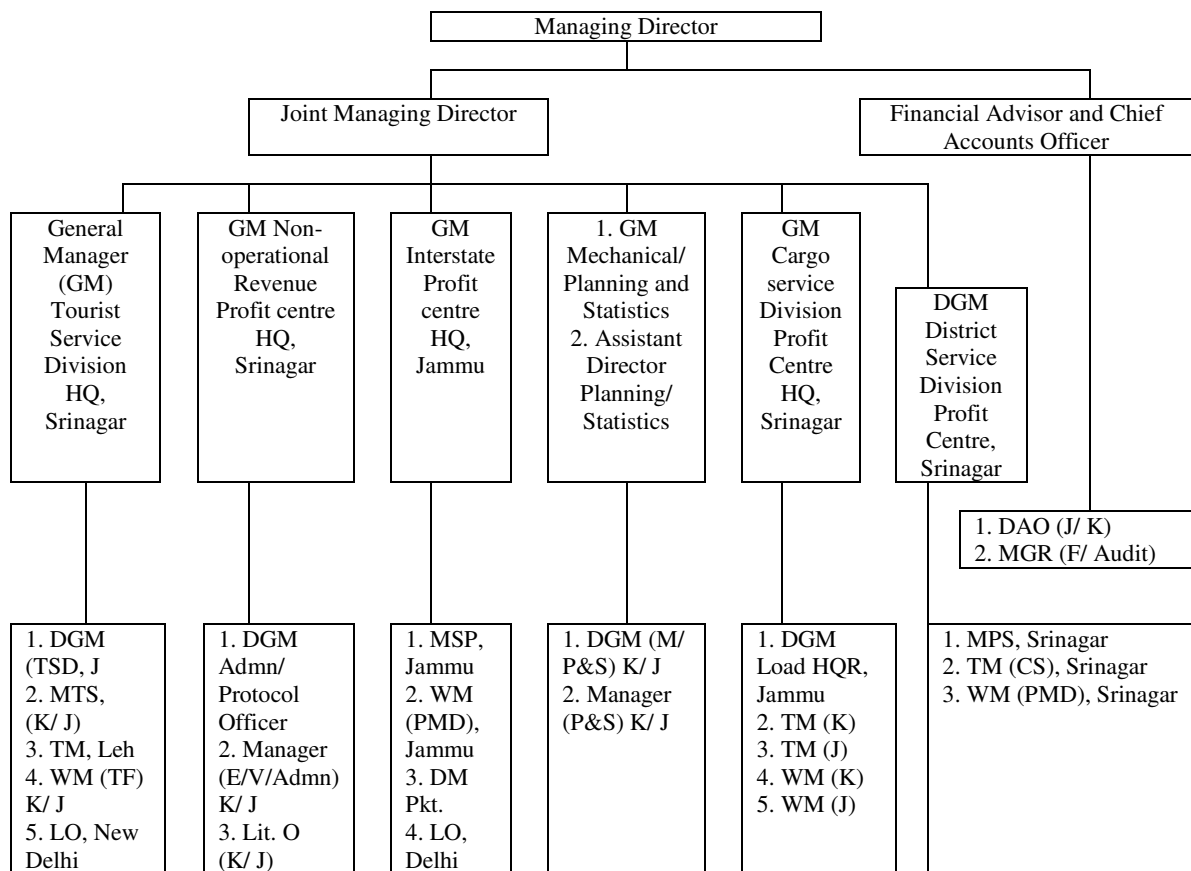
Managing Director

Joint Managing Director

Financial Advisor and Chief Accounts Officer

General Manager (GM) Tourist Service Division HQ, Srinagar

GM Non-operational Revenue Profit centre HQ, Srinagar

GM Interstate Profit centre HQ, Jammu

1. GM Mechanical/ Planning and Statistics
2. Assistant Director Planning/ Statistics

GM Cargo service Division Profit Centre HQ, Srinagar

DGM District Service Division Profit Centre, Srinagar

1. DAO (J/ K)
2. MGR (F/ Audit)

1. DGM (TSD, J
2. MTS, (K/ J)
3. TM, Leh
4. WM (TF) K/ J
5. LO, New Delhi

1. DGM Admn/ Protocol Officer
2. Manager (E/V/Admn) K/ J
3. Lit. O (K/ J)

1. MSP, Jammu
2. WM (PMD), Jammu
3. DM Pkt.
4. LO, Delhi

1. DGM (M/ P&S) K/ J
2. Manager (P&S) K/ J

1. DGM Load HQR, Jammu
2. TM (K)
3. TM (J)
4. WM (K)
5. WM (J)

1. MPS, Srinagar
2. TM (CS), Srinagar
3. WM (PMD), Srinagar